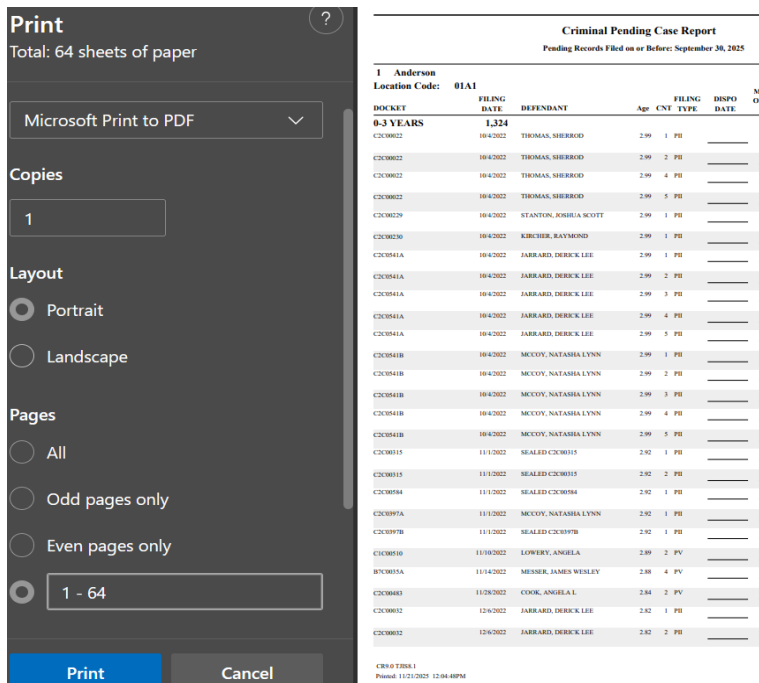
Print
Total: 64 sheets of paper

?

Microsoft Print to PDF

Copies

1

Layout

Portrait

Landscape

Pages

All

Odd pages only

Even pages only

1 - 64

Print

Cancel

Criminal Pending Case Report

Pending Records Filed on or Before: September 30, 2025

1 Anderson
Location Code: 01A1

| DOCKET | FILING DATE | DEFENDANT | Age | CNT | FILING TYPE | DISPO DATE |
|---|---|---|---|---|---|---|
| 0-3 YEARS | 1,324 | | | | | |
| C2C00022 | 10/4/2022 | THOMAS, SHERROD | 2.99 | 1 | PII | |
| C2C00022 | 10/4/2022 | THOMAS, SHERROD | 2.99 | 2 | PII | |
| C2C00022 | 10/4/2022 | THOMAS, SHERROD | 2.99 | 4 | PII | |
| C2C00022 | 10/4/2022 | THOMAS, SHERROD | 2.99 | 5 | PII | |
| C2C00229 | 10/4/2022 | STANTON, JOSHUA SCOTT | 2.99 | 1 | PII | |
| C2C00230 | 10/4/2022 | KIRCHER, RAYMOND | 2.99 | 1 | PII | |
| C2C0541A | 10/4/2022 | JARRARD, DERICK LEE | 2.99 | 1 | PII | |
| C2C0541A | 10/4/2022 | JARRARD, DERICK LEE | 2.99 | 2 | PII | |
| C2C0541A | 10/4/2022 | JARRARD, DERICK LEE | 2.99 | 3 | PII | |
| C2C0541A | 10/4/2022 | JARRARD, DERICK LEE | 2.99 | 4 | PII | |
| C2C0541A | 10/4/2022 | JARRARD, DERICK LEE | 2.99 | 5 | PII | |
| C2C0541B | 10/4/2022 | MCCOY, NATASHA LYNN | 2.99 | 1 | PII | |
| C2C0541B | 10/4/2022 | MCCOY, NATASHA LYNN | 2.99 | 2 | PII | |
| C2C0541B | 10/4/2022 | MCCOY, NATASHA LYNN | 2.99 | 3 | PII | |
| C2C0541B | 10/4/2022 | MCCOY, NATASHA LYNN | 2.99 | 4 | PII | |
| C2C0541B | 10/4/2022 | MCCOY, NATASHA LYNN | 2.99 | 5 | PII | |
| C2C00315 | 11/1/2022 | SEALED C2C00315 | 2.92 | 1 | PII | |
| C2C00315 | 11/1/2022 | SEALED C2C00315 | 2.92 | 2 | PII | |
| C2C00584 | 11/1/2022 | SEALED C2C00584 | 2.92 | 1 | PII | |
| C2C0397A | 11/1/2022 | MCCOY, NATASHA LYNN | 2.92 | 1 | PII | |
| C2C0397B | 11/1/2022 | SEALED C2C0397B | 2.92 | 1 | PII | |
| C1C00510 | 11/10/2022 | LOWERY, ANGELA | 2.89 | 2 | PV | |
| B7C0035A | 11/14/2022 | MESSER, JAMES WESLEY | 2.88 | 4 | PV | |
| C2C00483 | 11/28/2022 | COOK, ANGELA L | 2.84 | 2 | PV | |
| C2C00032 | 12/6/2022 | JARRARD, DERICK LEE | 2.82 | 1 | PII | |
| C2C00032 | 12/6/2022 | JARRARD, DERICK LEE | 2.82 | 2 | PII | |

CR9.0 TJIS8.1
Printed: 11/21/2025 12:04:48PM